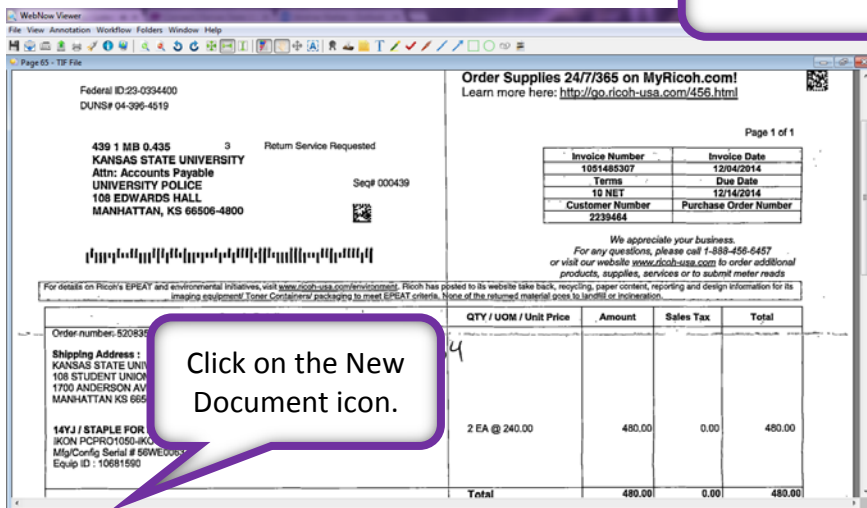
WebNow Viewer
File View Annotation Workflow Folders Window Help
Page 65 - TIF File

Federal ID:23-0334400
DUNS# 04-396-4519

Order Supplies 24/7/365 on MyRicoh.com!
Learn more here: http://go.ricoh-usa.com/456.html

Page 1 of 1

439 1 MB 0.435 3 Return Service Requested
KANSAS STATE UNIVERSITY
Attn: Accounts Payable
UNIVERSITY POLICE
108 EDWARDS HALL
MANHATTAN, KS 66506-4800

Seq# 000439

| Invoice Number | Invoice Date |
|---|---|
| 1051485307 | 12/04/2014 |
| Terms | Due Date |
| 10 NET | 12/14/2014 |
| Customer Number | Purchase Order Number |
| 2239464 | |

We appreciate your business.
For any questions, please call 1-888-456-6457
or visit our website www.ricoh-usa.com to order additional products, supplies, services or to submit meter reads

For details on Ricoh's EPEAT and environmental initiatives, visit www.ricoh-usa.com/environment. Ricoh has posted to its website take back, recycling, paper content, reporting and design information for its imaging equipment/ Toner Containers/ packaging to meet EPEAT criteria. None of the returned material goes to landfill or incineration.

| | QTY / UOM / Unit Price | Amount | Sales Tax | Total |
|---|---|---|---|---|
| Order number: 520835 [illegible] Shipping Address : KANSAS STATE UNI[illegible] 108 STUDENT UNION 1700 ANDERSON AV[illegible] MANHATTAN KS 665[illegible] | 4 | | | |
| 14YJ / STAPLE FOR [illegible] IKON PCPRO1050-IKO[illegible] Mfg/Config Serial # 56WE006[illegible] Equip ID : 10681590 | 2 EA @ 240.00 | 480.00 | 0.00 | 480.00 |
| | Total | 480.00 | 0.00 | 480.00 |

Click on the New Document icon.